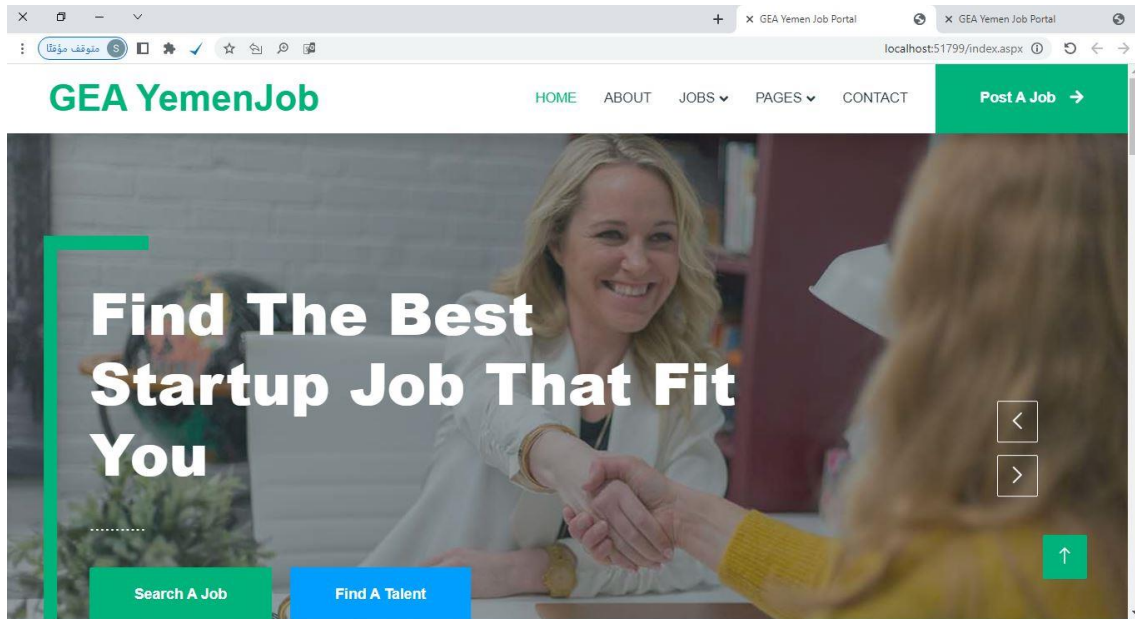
GEA Yemen Job Portal

GEA Yemen Job Portal

متوقف مؤقتًا

localhost:51799/index.aspx

GEA YemenJob

HOME ABOUT JOBS PAGES CONTACT

Post A Job →

Find The Best Startup Job That Fit You

Search A Job

Find A Talent